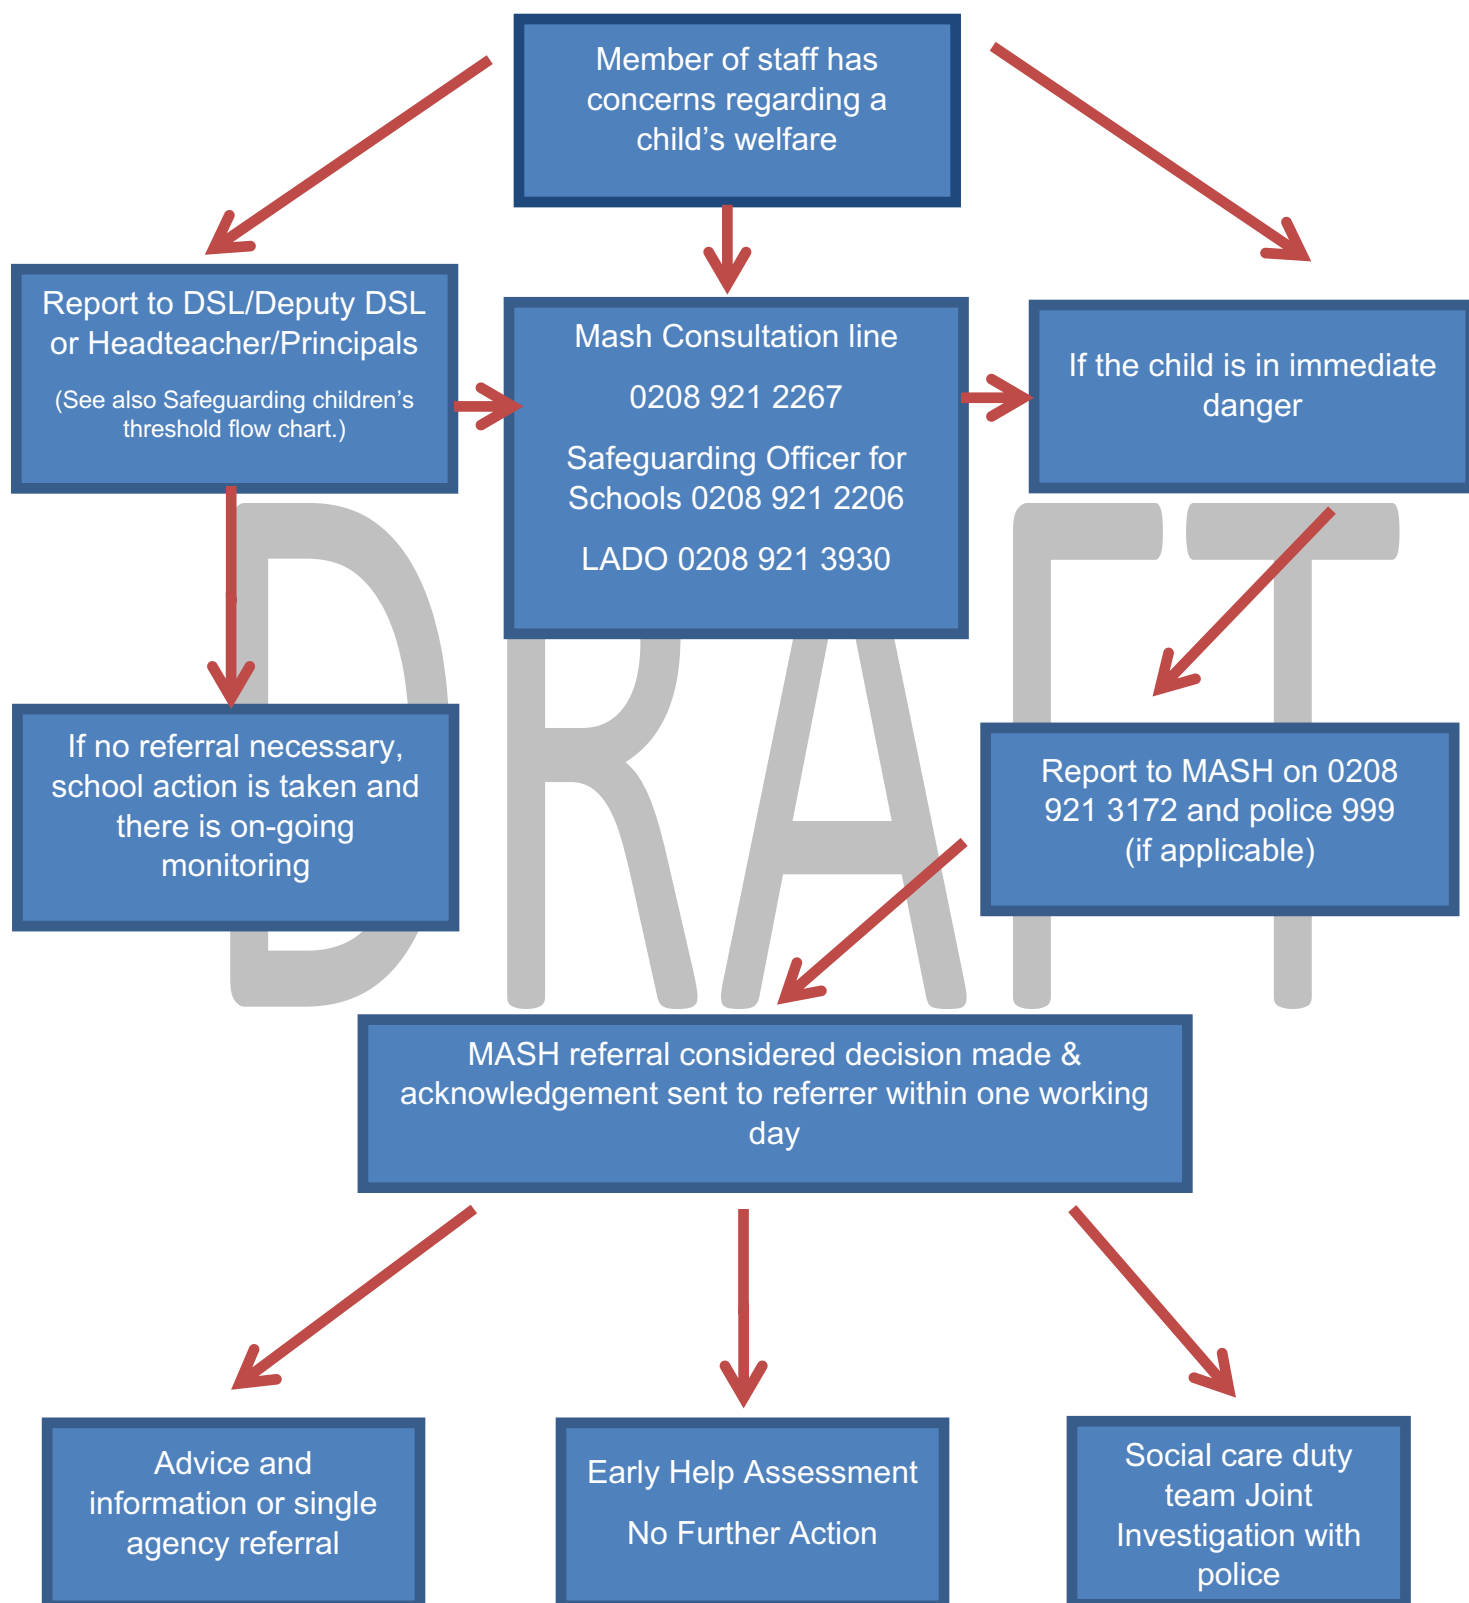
Member of staff has concerns regarding a child’s welfare

Report to DSL/Deputy DSL or Headteacher/Principals

(See also Safeguarding children’s threshold flow chart.)

Mash Consultation line

0208 921 2267

Safeguarding Officer for Schools 0208 921 2206

LADO 0208 921 3930

If the child is in immediate danger

DRAFT

If no referral necessary, school action is taken and there is on-going monitoring

Report to MASH on 0208 921 3172 and police 999 (if applicable)

MASH referral considered decision made & acknowledgement sent to referrer within one working day

Advice and information or single agency referral

Early Help Assessment

No Further Action

Social care duty team Joint Investigation with police